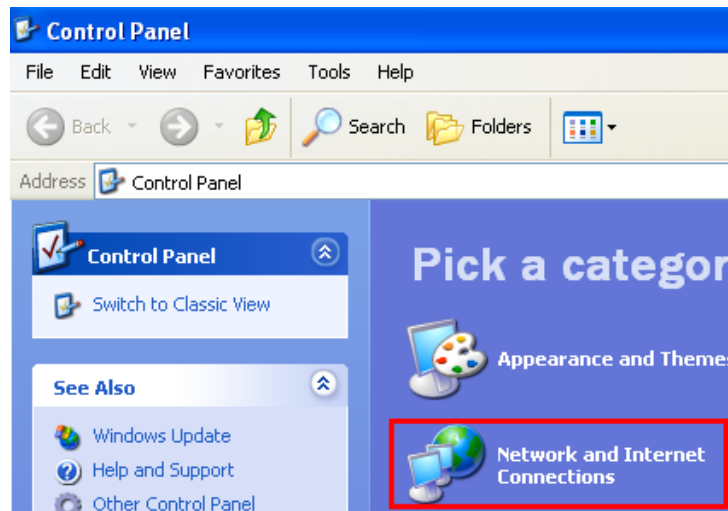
Control Panel

File Edit View Favorites Tools Help

Back Search Folders

Address Control Panel

Control Panel

Switch to Classic View

See Also

Windows Update

Help and Support

Other Control Panel

Pick a categor

Appearance and Themes

Network and Internet Connections